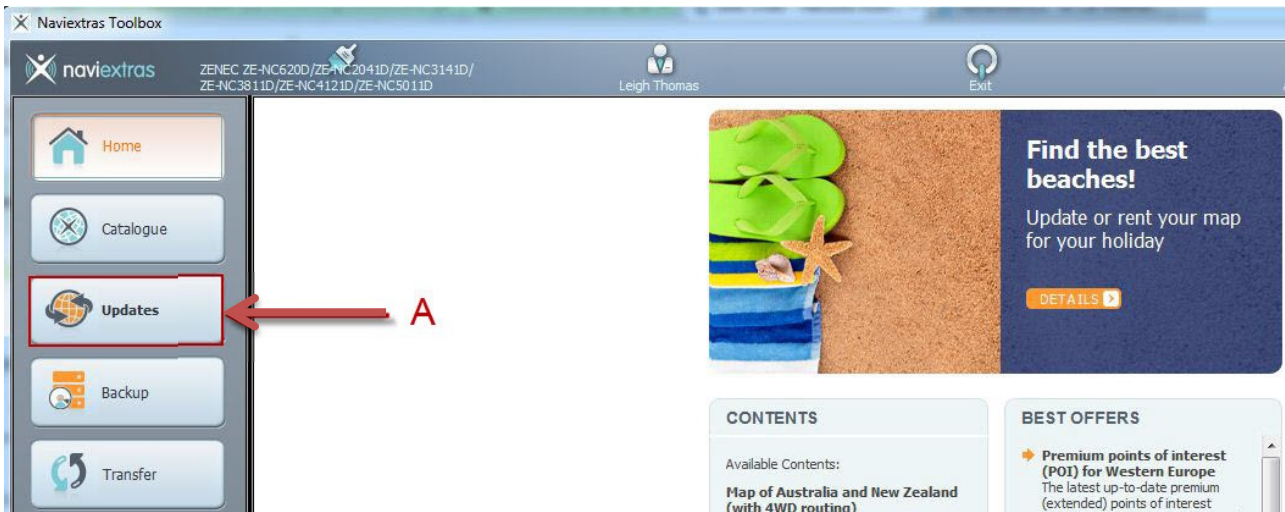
Naviextras Toolbox

naviextras

ZENEC ZE-NC620D/ZE-NC2041D/ZE-NC3141D/ ZE-NC3811D/ZE-NC4121D/ZE-NC5011D

Leigh Thomas

Exit

Home

Catalogue

Updates

Backup

Transfer

A

Find the best beaches!

Update or rent your map for your holiday

DETAILS

CONTENTS

Available Contents:

Map of Australia and New Zealand (with 4WD routing)

BEST OFFERS

Premium points of interest (POI) for Western Europe

The latest up-to-date premium (extended) points of interest